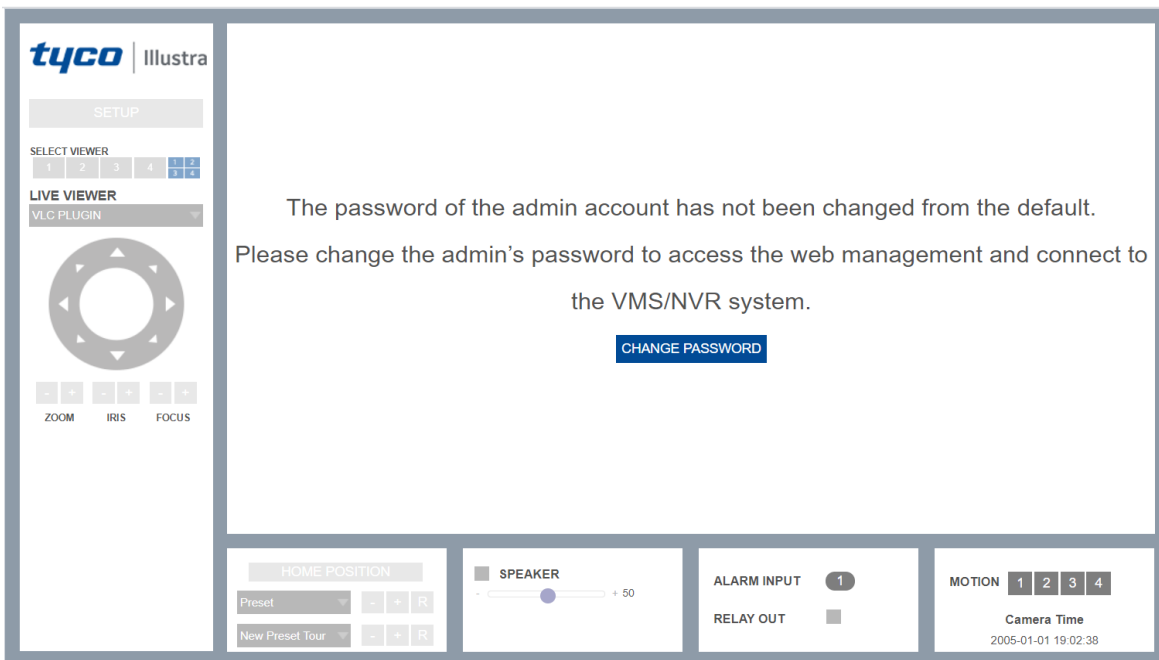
tyco | Illustra

SETUP

SELECT VIEWER
1 2 3 4 1 2 3 4

LIVE VIEWER
VLC PLUGIN

- + - + - +
ZOOM IRIS FOCUS

The password of the admin account has not been changed from the default.

Please change the admin's password to access the web management and connect to the VMS/NVR system.

CHANGE PASSWORD

HOME POSITION
Preset - + R
New Preset Tour - + R

SPEAKER
- + 50

ALARM INPUT 1
RELAY OUT

MOTION 1 2 3 4
Camera Time
2005-01-01 19:02:38